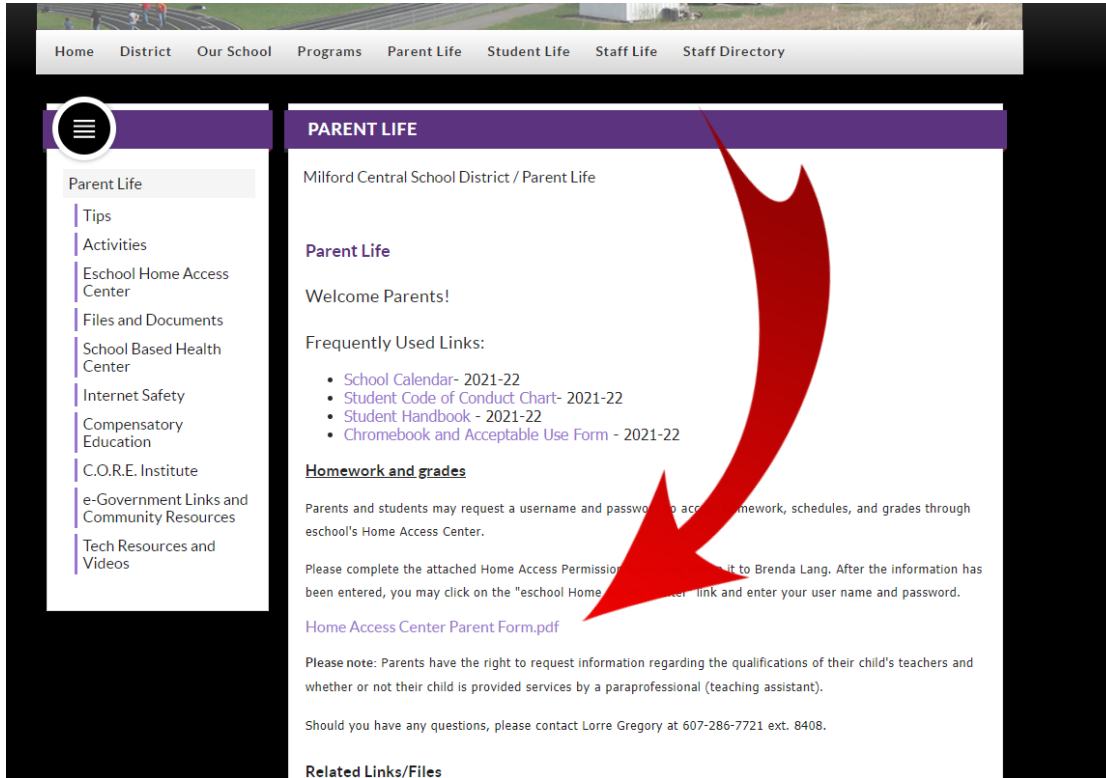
Home District Our School Programs Parent Life Student Life Staff Life Staff Directory

Parent Life
Tips
Activities
Eschool Home Access Center
Files and Documents
School Based Health Center
Internet Safety
Compensatory Education
C.O.R.E. Institute
e-Government Links and Community Resources
Tech Resources and Videos

PARENT LIFE

Milford Central School District / Parent Life

Parent Life

Welcome Parents!

Frequently Used Links:

- School Calendar- 2021-22
- Student Code of Conduct Chart- 2021-22
- Student Handbook - 2021-22
- Chromebook and Acceptable Use Form - 2021-22

Homework and grades

Parents and students may request a username and passwo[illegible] ac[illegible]mework, schedules, and grades through eschool's Home Access Center.

Please complete the attached Home Access Permissio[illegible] it to Brenda Lang. After the information has been entered, you may click on the "eschool Home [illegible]ter" link and enter your user name and password.

Home Access Center Parent Form.pdf

Please note: Parents have the right to request information regarding the qualifications of their child's teachers and whether or not their child is provided services by a paraprofessional (teaching assistant).

Should you have any questions, please contact Lorre Gregory at 607-286-7721 ext. 8408.

Related Links/Files